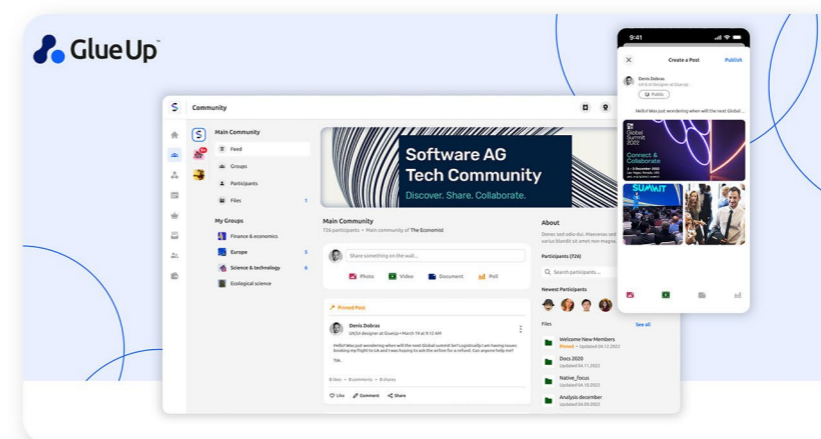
Glue Up™

Community

Main Community

Feed

Groups

Participants

Files

My Groups

Finance & economics

Europe

Science & technology

Ecological science

Software AG Tech Community

Discover. Share. Collaborate.

Main Community

726 participants • Main community of The Economist

Share something on the wall...

Photo

Video

Document

Poll

Pinned Post

Denis Dobras

Hello! Was just wondering when will the next Global summit be? Logistically I am having issues booking my flight to LA and I was hoping to ask the airline for a refund. Can anyone help me?

About

Participants (726)

Search participants...

Newest Participants

Files

See all

Welcome New Members

Docs 2020

Native_focus

Analysis december

9:41

Create a Post

Publish

Denis Dobras

Public

Hello! Was just wondering when will the next Global...

Global Summit 2022

Connect & Collaborate

SUMMIT